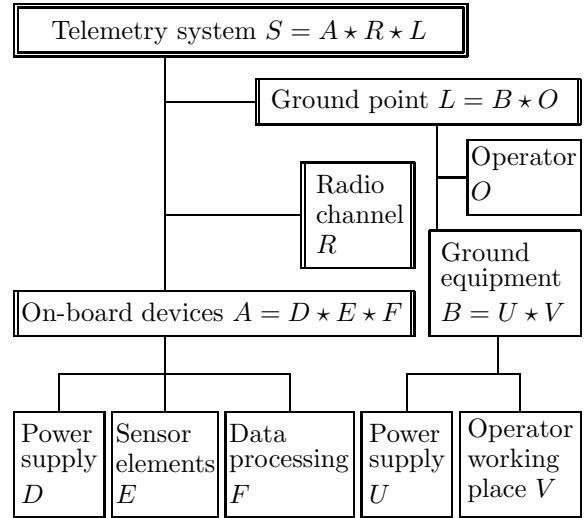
Telemetry system $S = A \star R \star L$

Ground point $L = B \star O$

Operator $O$

Radio channel $R$

Ground equipment $B = U \star V$

On-board devices $A = D \star E \star F$

Power supply $D$

Sensor elements $E$

Data processing $F$

Power supply $U$

Operator working place $V$